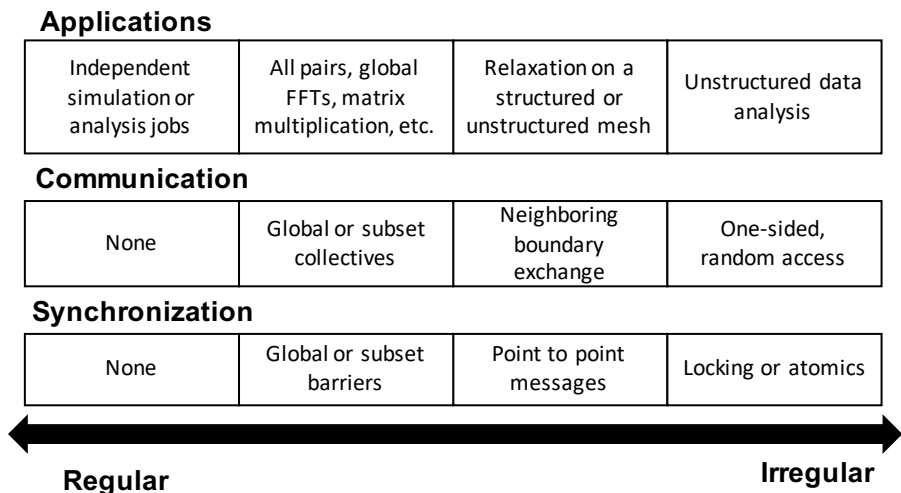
**Applications**

| Independent simulation or analysis jobs | All pairs, global FFTs, matrix multiplication, etc. | Relaxation on a structured or unstructured mesh | Unstructured data analysis |
|---|---|---|---|

**Communication**

| None | Global or subset collectives | Neighboring boundary exchange | One-sided, random access |
|---|---|---|---|

**Synchronization**

| None | Global or subset barriers | Point to point messages | Locking or atomics |
|---|---|---|---|

Regular

Irregular